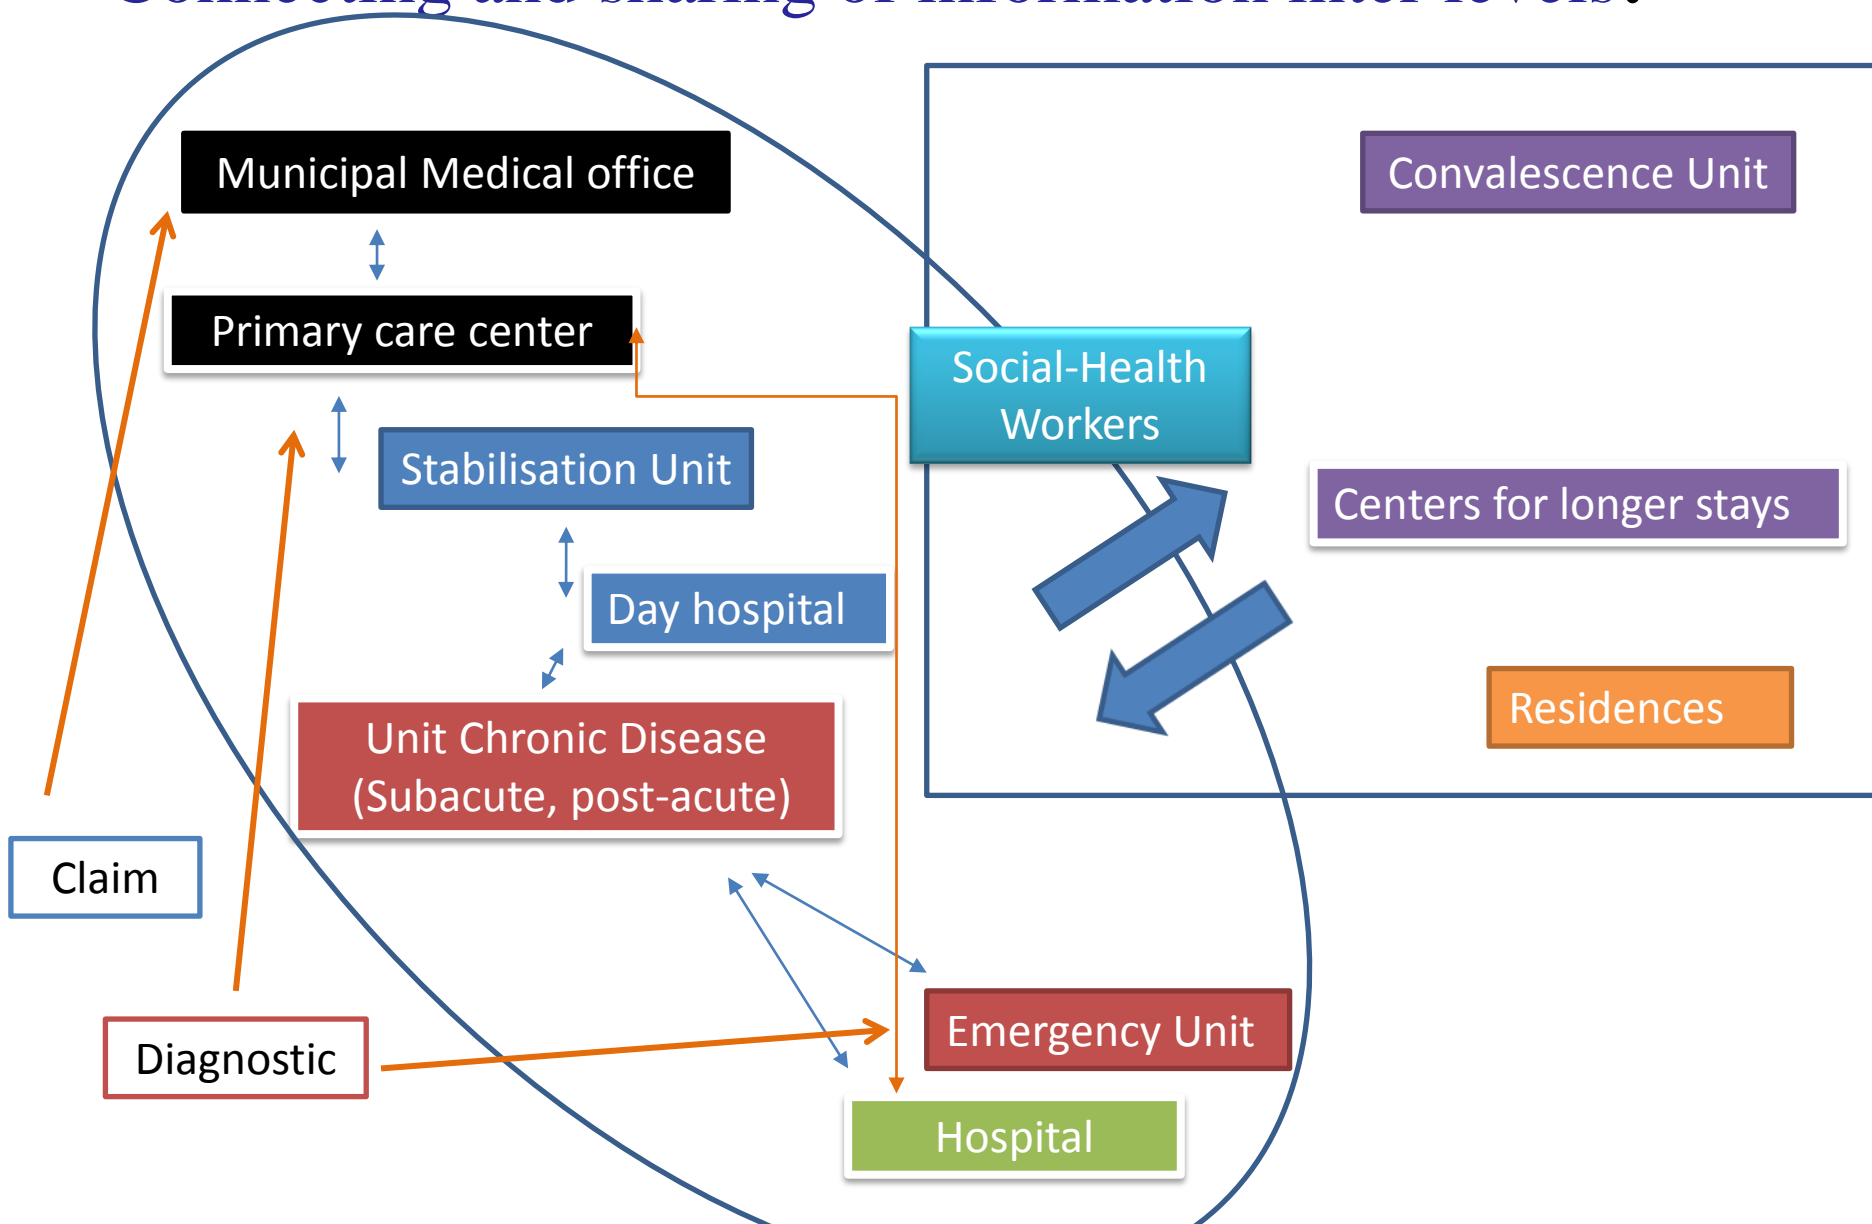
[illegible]

Municipal Medical office

Primary care center

Stabilisation Unit

Day hospital

Unit Chronic Disease (Subacute, post-acute)

Social-Health Workers

Convalescence Unit

Centers for longer stays

Residences

Claim

Diagnostic

Emergency Unit

Hospital